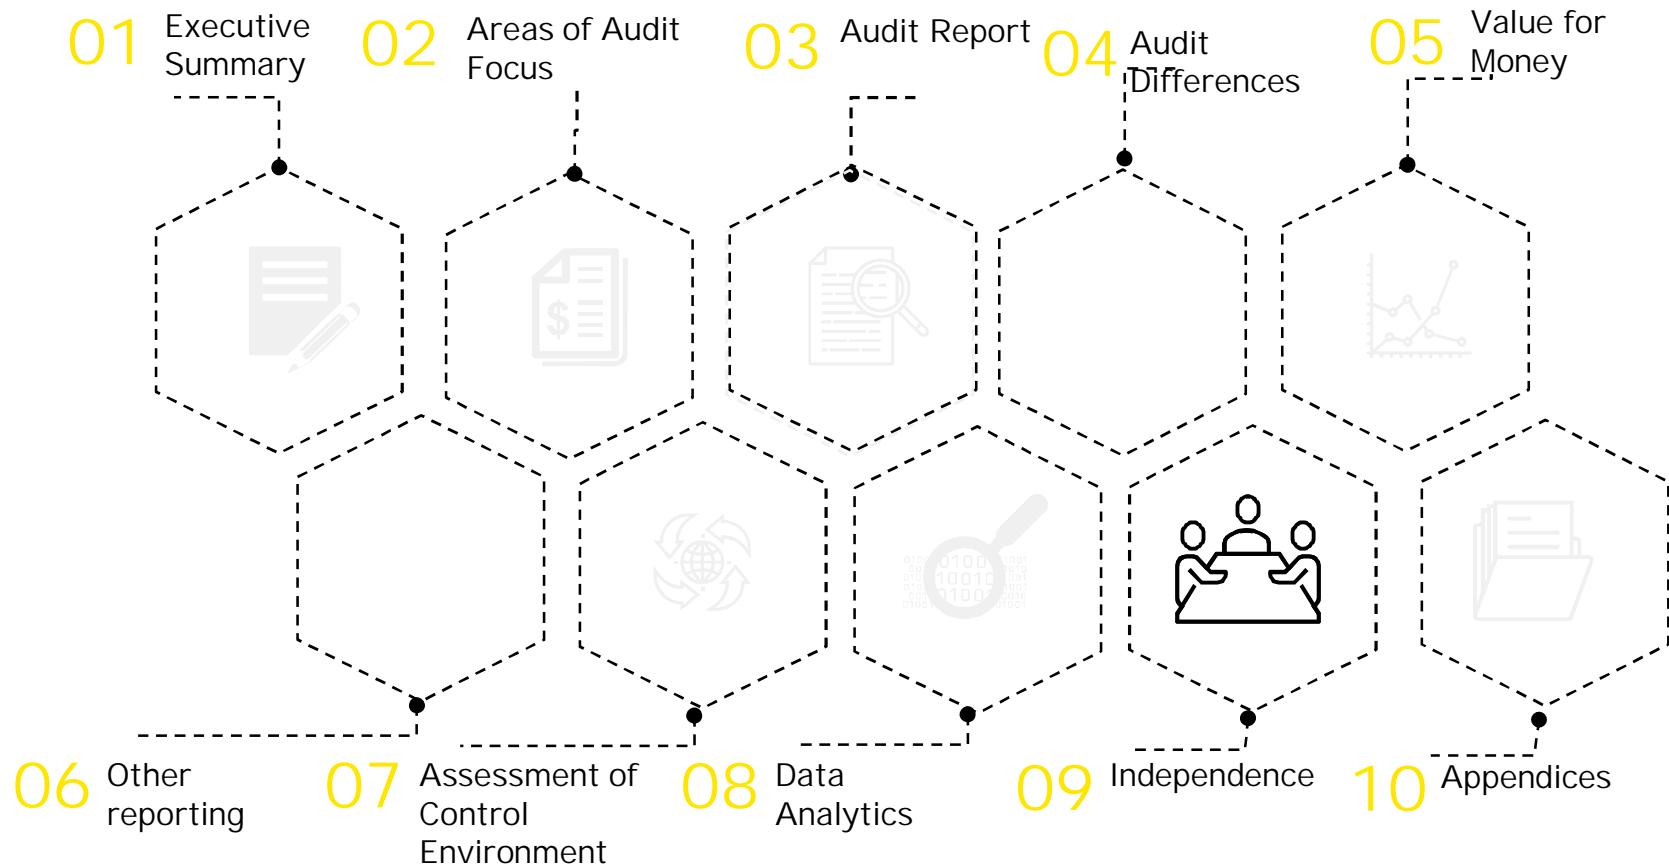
01 Executive Summary

02 Areas of Audit Focus

03 Audit Report

04 Audit Differences

05 Value for Money

06 Other reporting

07 Assessment of Control Environment

08 Data Analytics

09 Independence

10 Appendices